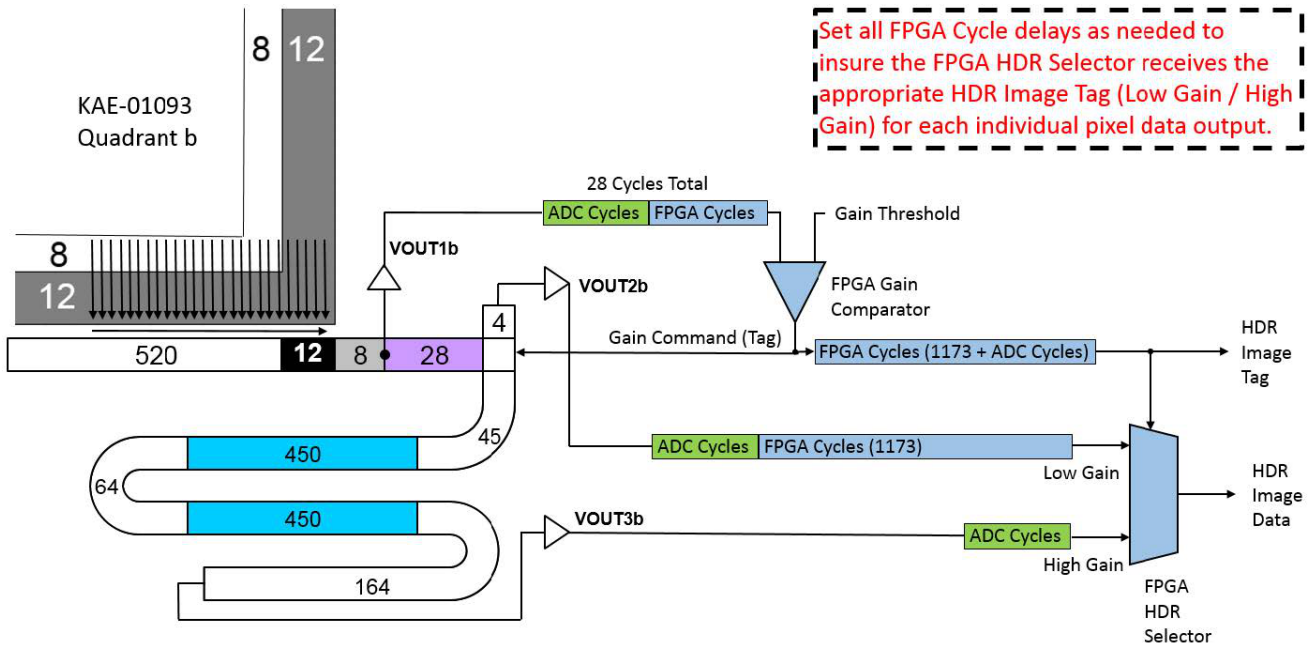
8
12

KAE-01093
Quadrant b

Set all FPGA Cycle delays as needed to insure the FPGA HDR Selector receives the appropriate HDR Image Tag (Low Gain / High Gain) for each individual pixel data output.

28 Cycles Total
ADC Cycles
FPGA Cycles
Gain Threshold
VOUT1b
8
12
VOUT2b
FPGA Gain Comparator
4
Gain Command (Tag)
520
12
8
28
FPGA Cycles (1173 + ADC Cycles)
HDR Image Tag
45
450
ADC Cycles
FPGA Cycles (1173)
64
Low Gain
HDR Image Data
450
VOUT3b
ADC Cycles
High Gain
164
FPGA HDR Selector